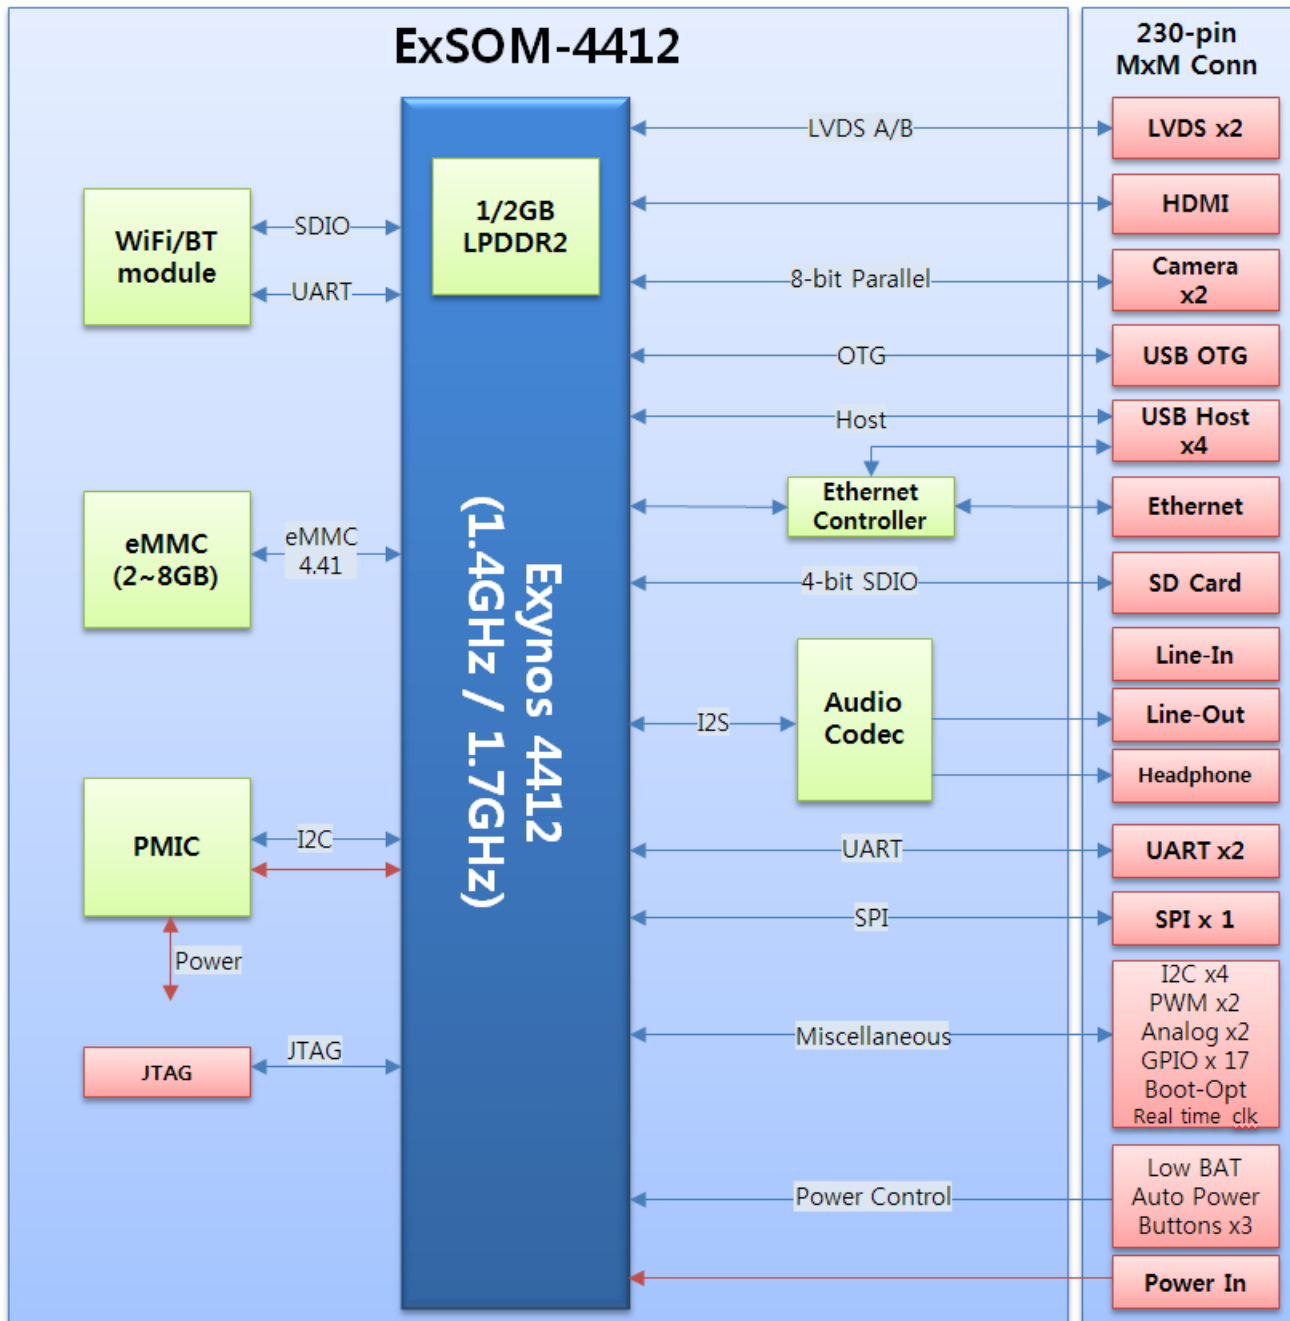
ExSOM-4412

230-pin MxM Conn

WiFi/BT module

SDIO

UART

1/2GB LPDDR2

eMMC (2~8GB)

eMMC 4.41

PMIC

I2C

Power

JTAG

JTAG

Exynos 4412 (1.4GHz / 1.7GHz)

LVDS A/B

8-bit Parallel

OTG

Host

Ethernet Controller

4-bit SDIO

I2S

Audio Codec

UART

SPI

Miscellaneous

Power Control

LVDS x2

HDMI

Camera x2

USB OTG

USB Host x4

Ethernet

SD Card

Line-In

Line-Out

Headphone

UART x2

SPI x 1

I2C x4
PWM x2
Analog x2
GPIO x 17
Boot-Opt
Real time clk

Low BAT
Auto Power
Buttons x3

Power In